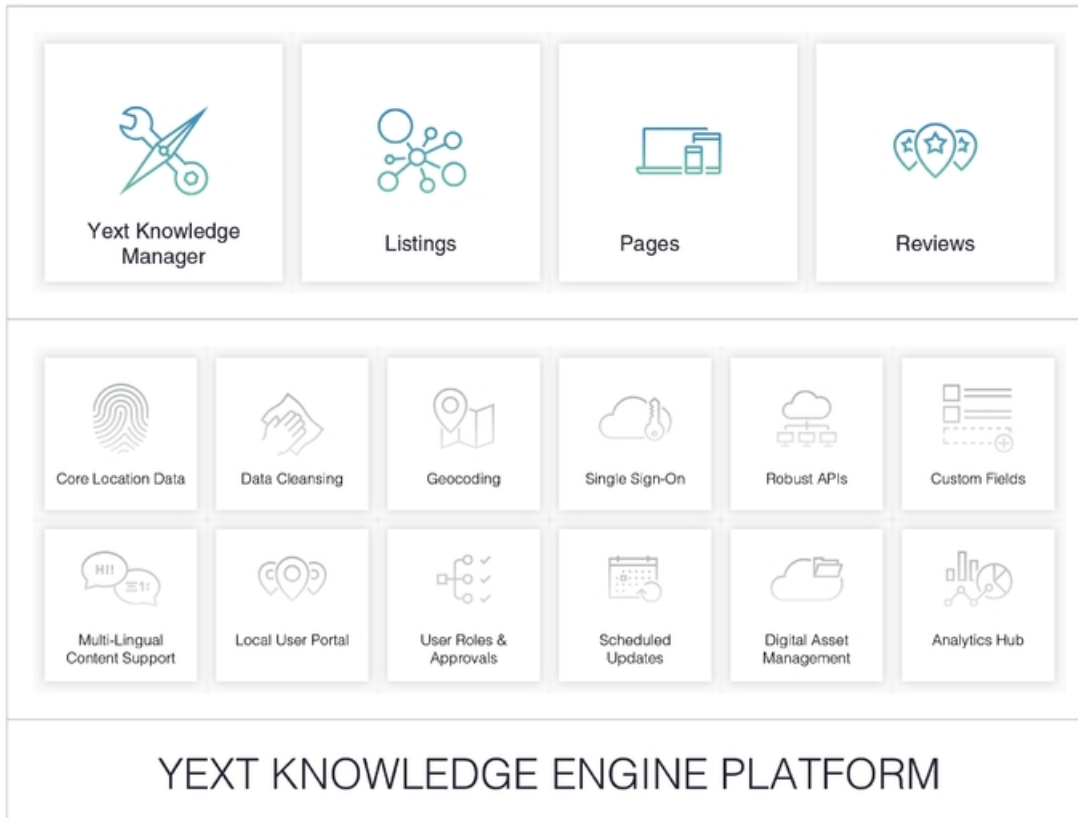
Yext Knowledge Manager

Listings

Pages

Reviews

Core Location Data

Data Cleansing

Geocoding

Single Sign-On

Robust APIs

Custom Fields

HI!

Multi-Lingual Content Support

Local User Portal

User Roles & Approvals

Scheduled Updates

Digital Asset Management

Analytics Hub

YEXT KNOWLEDGE ENGINE PLATFORM